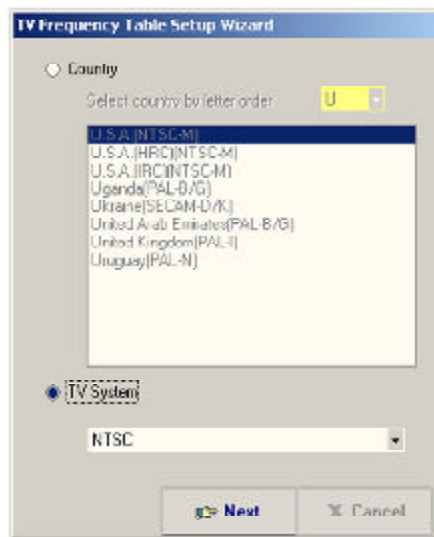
TV Frequency Table Setup Wizard

Country

Select country by letter order U

U.S.A.(NTSC-M)
U.S.A.(HRC)(NTSC-M)
U.S.A.(IRC)(NTSC-M)
Uganda(PAL-B/G)
Ukraine(SECAM-D/K)
United Arab Emirates(PAL-B/G)
United Kingdom(PAL-I)
Uruguay(PAL-N)

TV System

NTSC

Next

Cancel